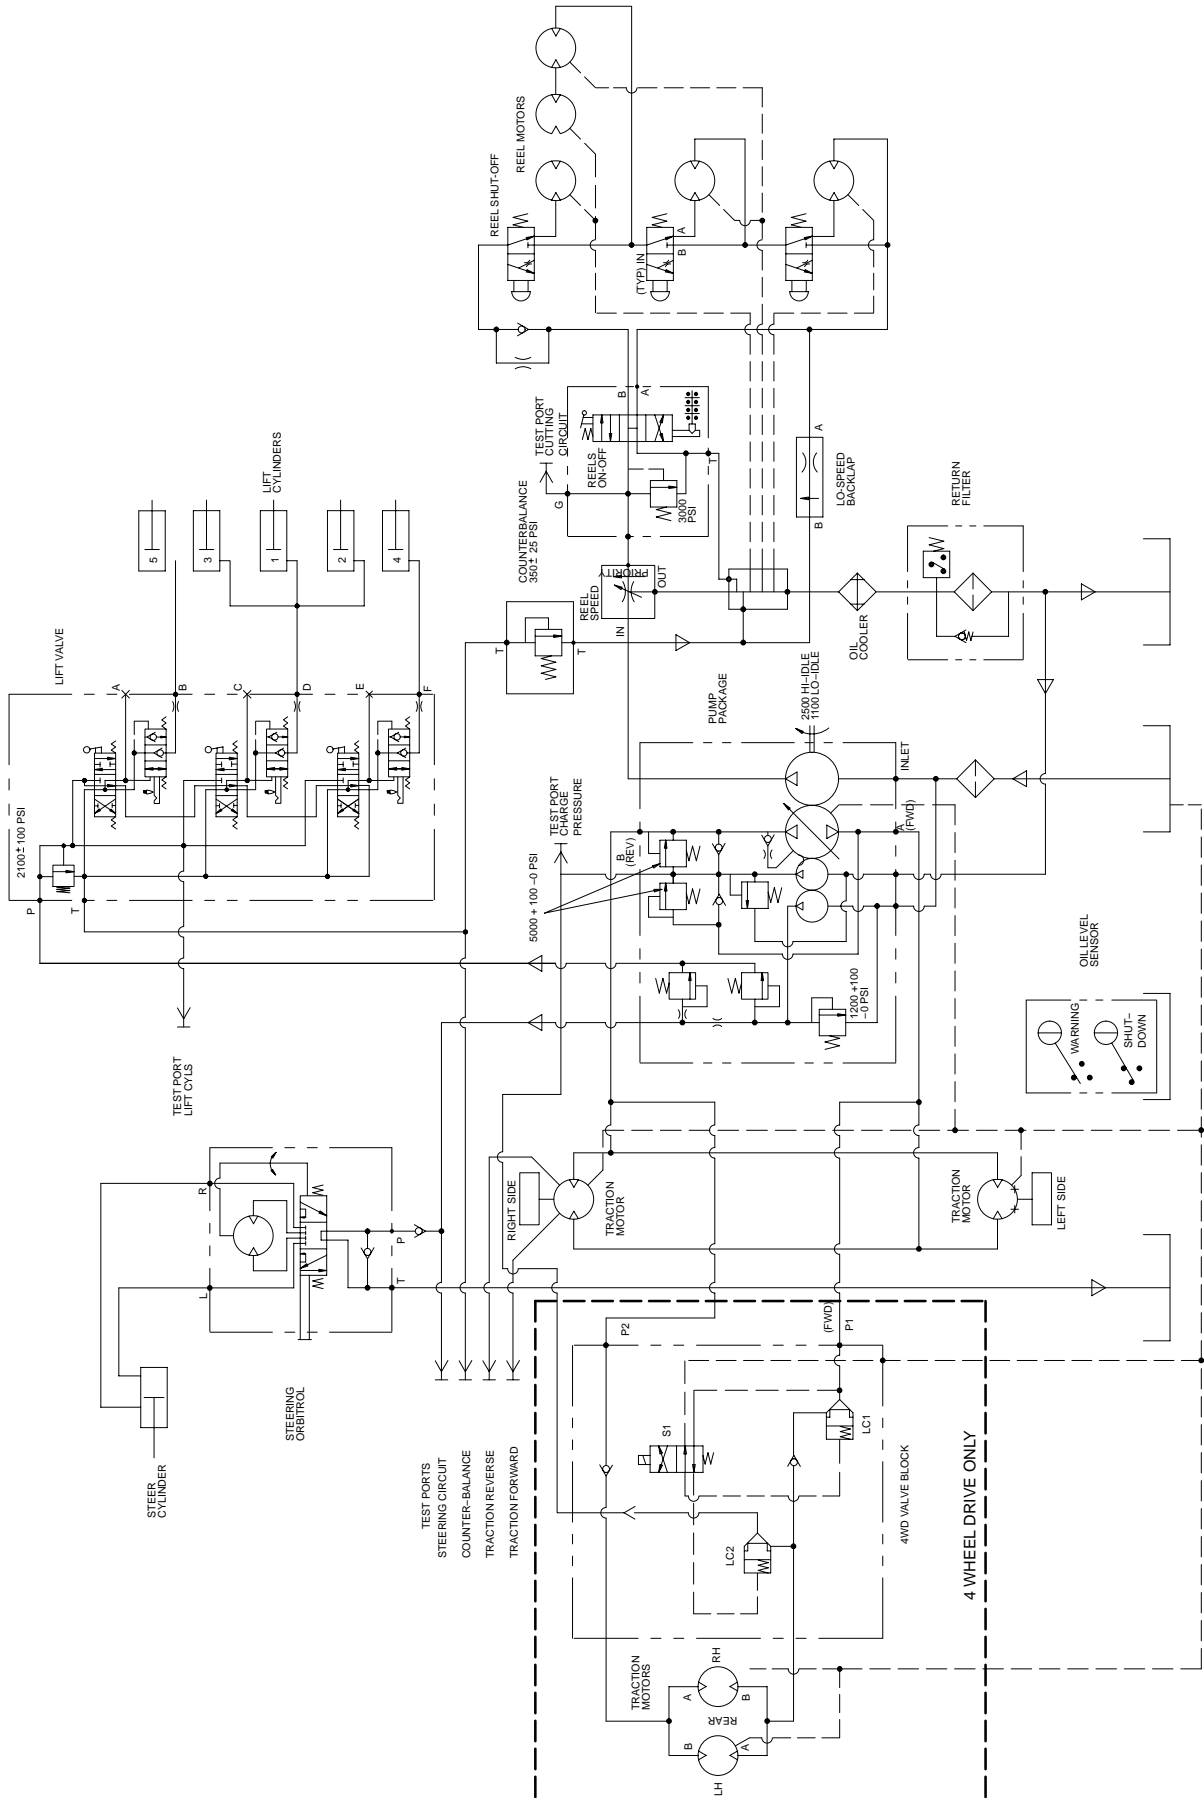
REEL MOTORS

REEL SHUT-OFF

(TYP) IN

A

B

TEST PORT CUTTING CIRCUIT

REELS ON-OFF

B

A

G

3000 PSI

COUNTERBALANCE 350 ± 25 PSI

LO-SPEED BACKLAP

A

B

RETURN FILTER

LIFT CYLINDERS

5

3

1

2

4

LIFT VALVE

A

B

C

D

E

F

2100 ± 100 PSI

P

T

REEL SPEED

PRIORITY

OUT

IN

T

T

OIL COOLER

PUMP PACKAGE

2500 HI-IDLE 1100 LO-IDLE

INLET

TEST PORT CHARGE PRESSURE

B (REV)

A (FWD)

5000 + 100 − 0 PSI

1200 + 100 − 0 PSI

OIL LEVEL SENSOR

WARNING

SHUT-DOWN

TEST PORT LIFT CYLS

R

L

P

T

STEERING ORBITROL

STEER CYLINDER

TEST PORTS

STEERING CIRCUIT

COUNTER-BALANCE

TRACTION REVERSE

TRACTION FORWARD

RIGHT SIDE

TRACTION MOTOR

TRACTION MOTOR

LEFT SIDE

P2

(FWD)

P1

S1

LC1

LC2

4WD VALVE BLOCK

4 WHEEL DRIVE ONLY

TRACTION MOTORS

RH

A

B

REAR

B

A

LH